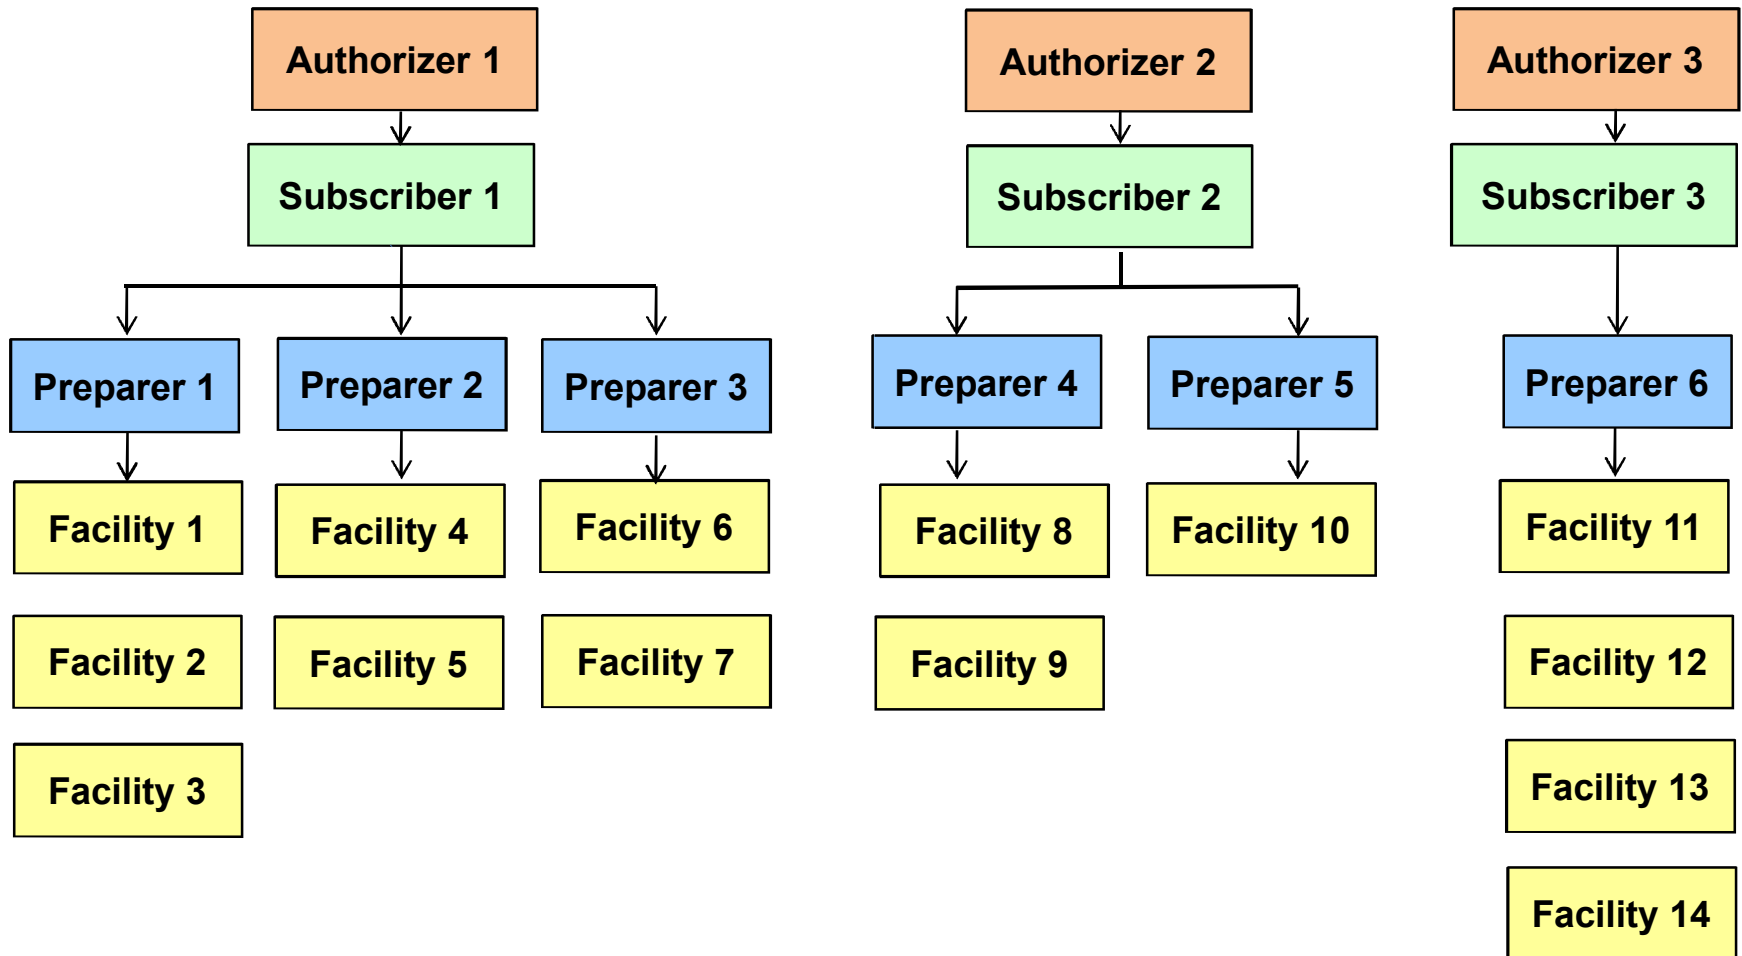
Authorizer 1

Subscriber 1

Preparer 1

Facility 1

Facility 2

Facility 3

Preparer 2

Facility 4

Facility 5

Preparer 3

Facility 6

Facility 7

Authorizer 2

Subscriber 2

Preparer 4

Facility 8

Facility 9

Preparer 5

Facility 10

Authorizer 3

Subscriber 3

Preparer 6

Facility 11

Facility 12

Facility 13

Facility 14